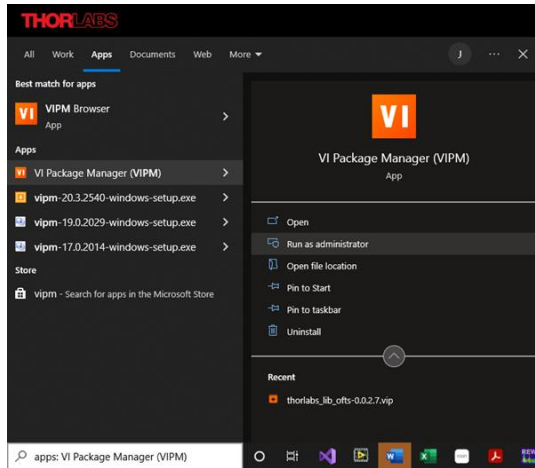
THORLABS

All Work Apps Documents Web More

J ··· ✕

Best match for apps

VI VIPM Browser
App

Apps

VI Package Manager (VIPM)

vipm-20.3.2540-windows-setup.exe

vipm-19.0.2029-windows-setup.exe

vipm-17.0.2014-windows-setup.exe

Store

vipm - Search for apps in the Microsoft Store

VI

VI Package Manager (VIPM)
App

Open

Run as administrator

Open file location

Pin to Start

Pin to taskbar

Uninstall

Recent

thorlabs_lib_ofts-0.0.2.7.vip

apps: VI Package Manager (VIPM)